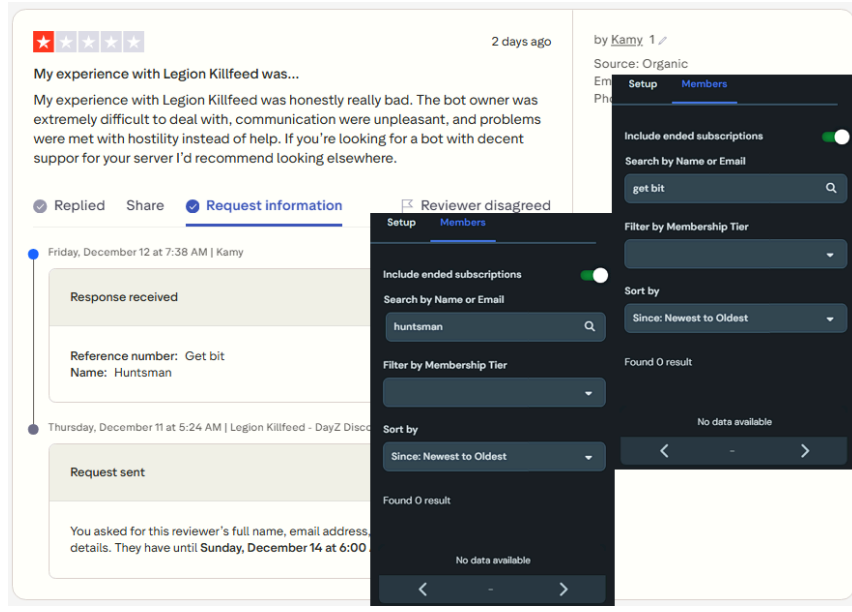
2 days ago

My experience with Legion Killfeed was...

My experience with Legion Killfeed was honestly really bad. The bot owner was extremely difficult to deal with, communication were unpleasant, and problems were met with hostility instead of help. If you're looking for a bot with decent suppor for your server I'd recommend looking elsewhere.

Replied Share Request information Reviewer disagreed

Friday, December 12 at 7:38 AM | Kamy

Response received

Reference number: Get bit
Name: Huntsman

Thursday, December 11 at 5:24 AM | Legion Killfeed - DayZ Disco

Request sent

You asked for this reviewer's full name, email address, details. They have until Sunday, December 14 at 6:00

by Kamy 1

Source: Organic

Em

Pho

Setup Members

Include ended subscriptions

Search by Name or Email

get bit

Filter by Membership Tier

Sort by

Since: Newest to Oldest

Found 0 result

No data available

-

Setup Members

Include ended subscriptions

Search by Name or Email

huntsman

Filter by Membership Tier

Sort by

Since: Newest to Oldest

Found 0 result

No data available

-